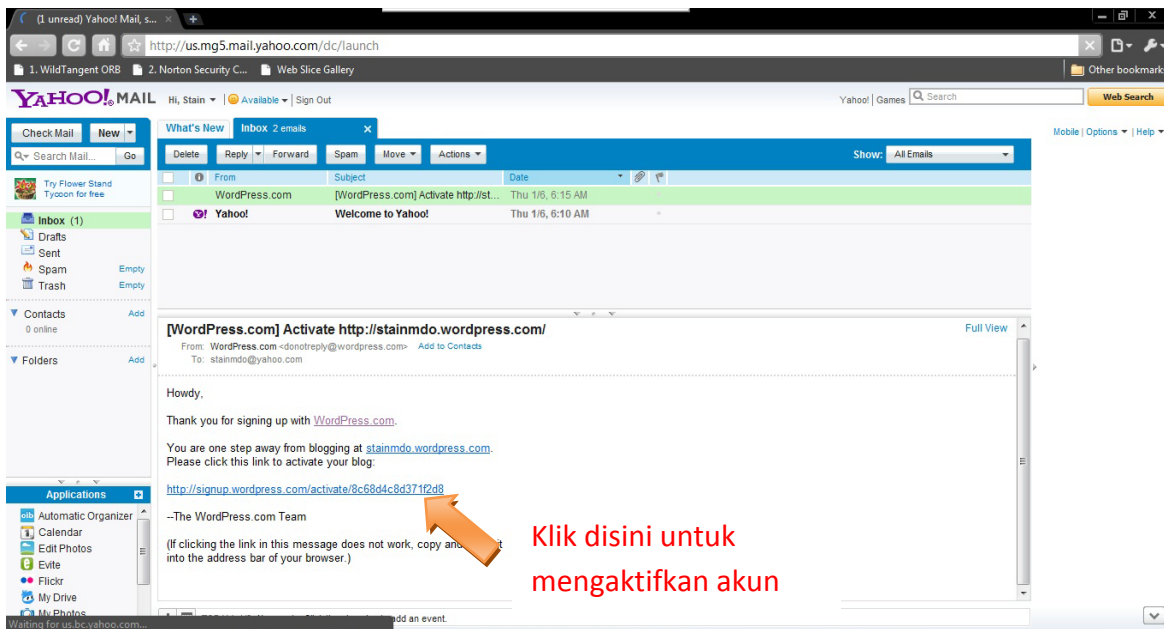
(1 unread) Yahoo! Mail, s... ×

http://us.mg5.mail.yahoo.com/dc/launch

1. WildTangent ORB | 2. Norton Security C... | Web Slice Gallery | Other bookmarks

YAHOO! MAIL Hi, Stain | Available | Sign Out

Yahoo! | Games | Search | Web Search

Check Mail | New

Search Mail... | Go

Try Flower Stand Tycoon for free

Inbox (1)
Drafts
Sent
Spam Empty
Trash Empty

Contacts Add
0 online

Folders Add

Applications
Automatic Organizer
Calendar
Edit Photos
Evite
Flickr
My Drive
My Photos

What's New | Inbox 2 emails

Delete | Reply | Forward | Spam | Move | Actions | Show: All Emails

Mobile | Options | Help

| From | Subject | Date |
|---|---|---|
| WordPress.com | [WordPress.com] Activate http://st... | Thu 1/6, 6:15 AM |
| Yahoo! | Welcome to Yahoo! | Thu 1/6, 6:10 AM |

[WordPress.com] Activate http://stainmdo.wordpress.com/
Full View
From: WordPress.com <donotreply@wordpress.com> Add to Contacts
To: stainmdo@yahoo.com

Howdy,

Thank you for signing up with WordPress.com.

You are one step away from blogging at stainmdo.wordpress.com.
Please click this link to activate your blog:

http://signup.wordpress.com/activate/8c68d4c8d371f2d8

--The WordPress.com Team

(If clicking the link in this message does not work, copy and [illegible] into the address bar of your browser.)

Klik disini untuk mengaktifkan akun

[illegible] add an event.

Waiting for us.bc.yahoo.com...